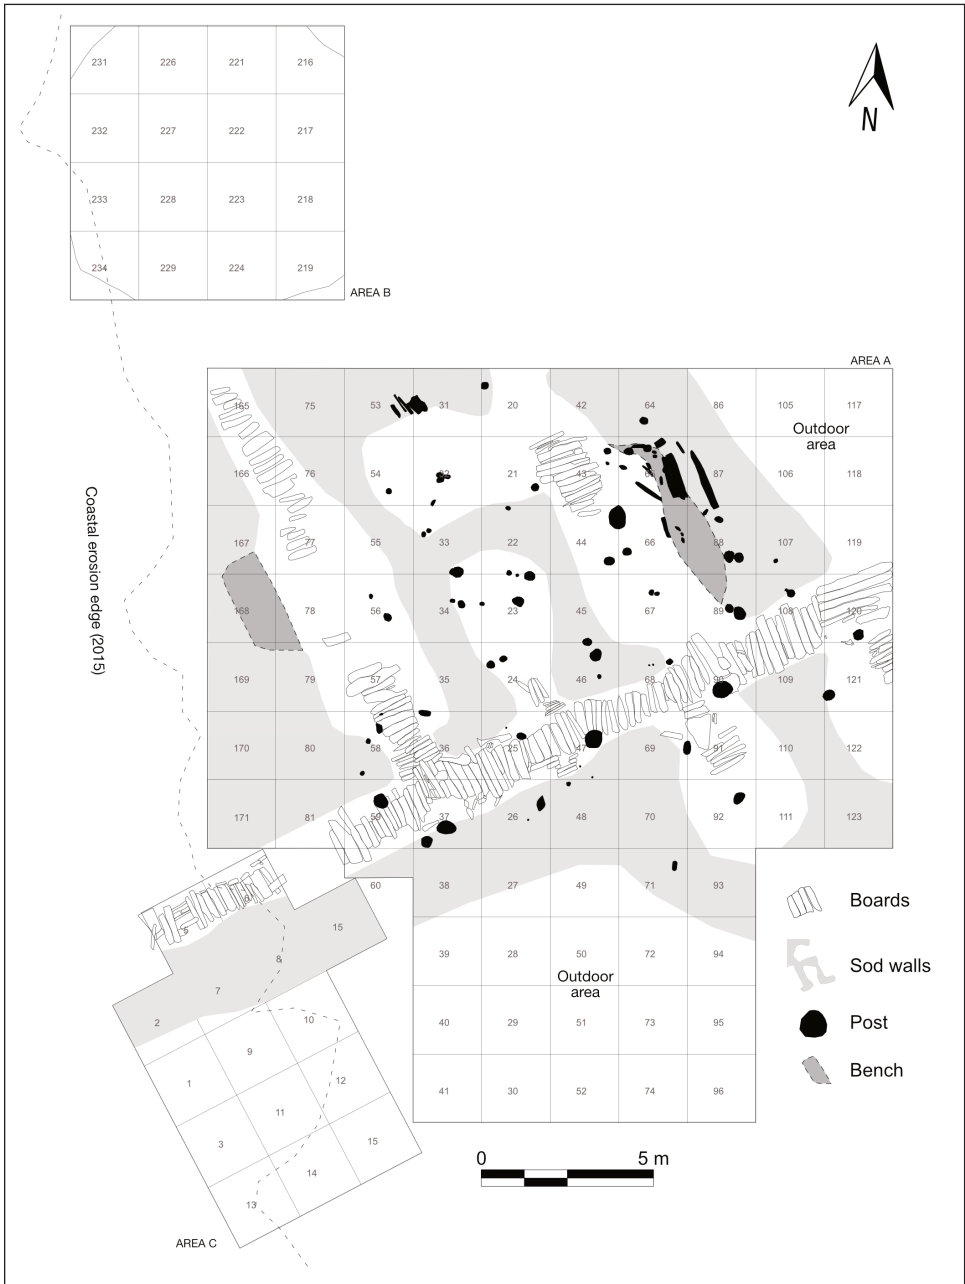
N

231 226 221 216
232 227 222 217
233 228 223 218
234 229 224 219

AREA B

AREA A

165 75 53 31 20 42 64 86 105 117
Outdoor area
166 76 54 32 21 43 65 87 106 118
167 77 55 33 22 44 66 88 107 119
168 78 56 34 23 45 67 89 108 120
169 79 57 35 24 46 68 90 109 121
170 80 58 36 25 47 69 91 110 122
171 81 59 37 26 48 70 92 111 123
60 38 27 49 71 93
39 28 50 72 94
Outdoor area
40 29 51 73 95
41 30 52 74 96

Coastal erosion edge (2015)

6 5 4 15 8 7 2 10 9 1 12 11 3 15 14 13

AREA C

0 5 m

Boards
Sod walls
Post
Bench